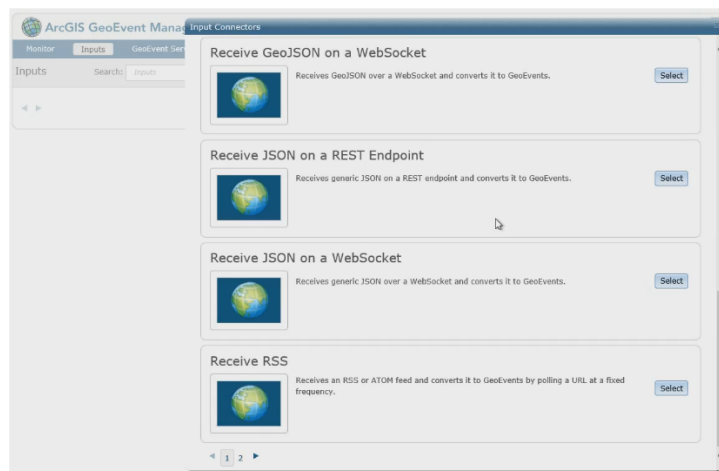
ArcGIS GeoEvent Manag

Monitor Inputs GeoEvent Ser

Inputs Search: Inputs

Input Connectors

Receive GeoJSON on a WebSocket

Receives GeoJSON over a WebSocket and converts it to GeoEvents.

Select

Receive JSON on a REST Endpoint

Receives generic JSON on a REST endpoint and converts it to GeoEvents.

Select

Receive JSON on a WebSocket

Receives generic JSON over a WebSocket and converts it to GeoEvents.

Select

Receive RSS

Receives an RSS or ATOM feed and converts it to GeoEvents by polling a URL at a fixed frequency.

Select

1 2